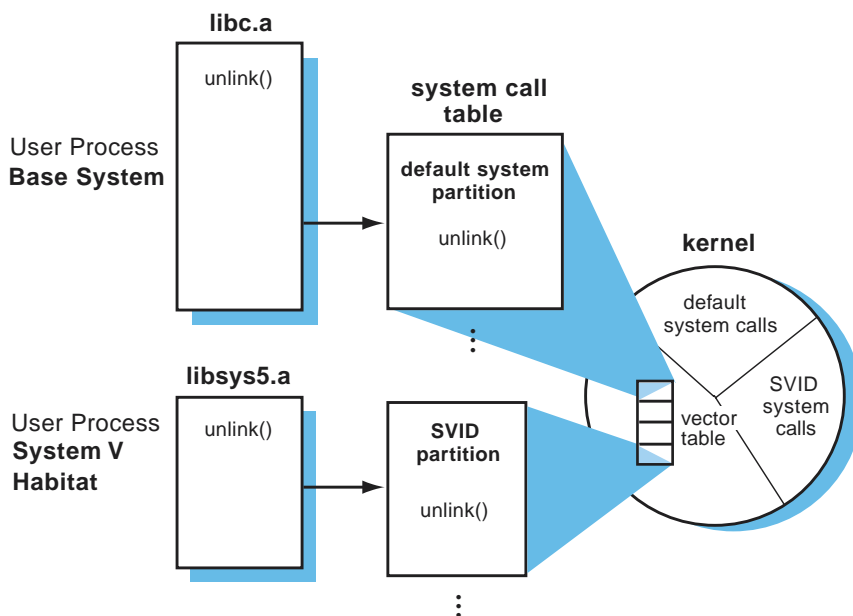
libc.a

unlink()

User Process
**Base System**

system call table

default system partition

unlink()

kernel

default system calls

SVID system calls

vector table

libsys5.a

User Process
**System V Habitat**

unlink()

SVID partition

unlink()